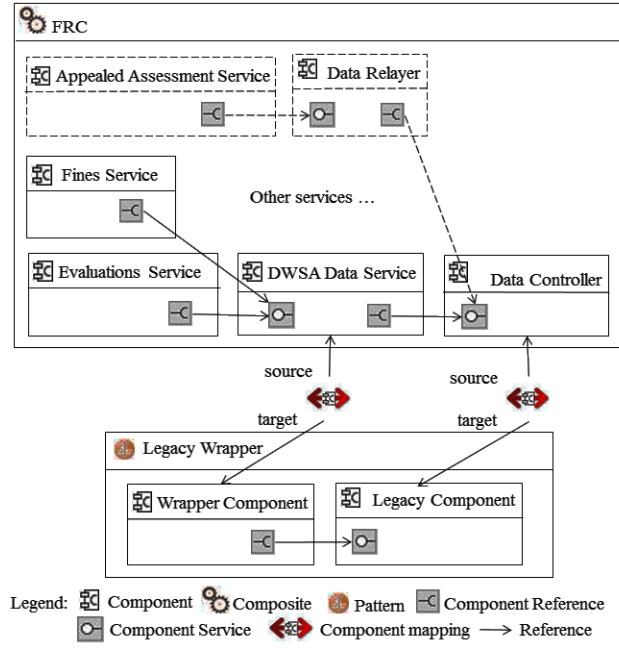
FRC

Appealed Assessment Service

Data Relayer

Fines Service

Other services …

Evaluations Service

DWSA Data Service

Data Controller

source

source

target

target

Legacy Wrapper

Wrapper Component

Legacy Component

Legend: Component Composite Pattern Component Reference Component Service Component mapping → Reference